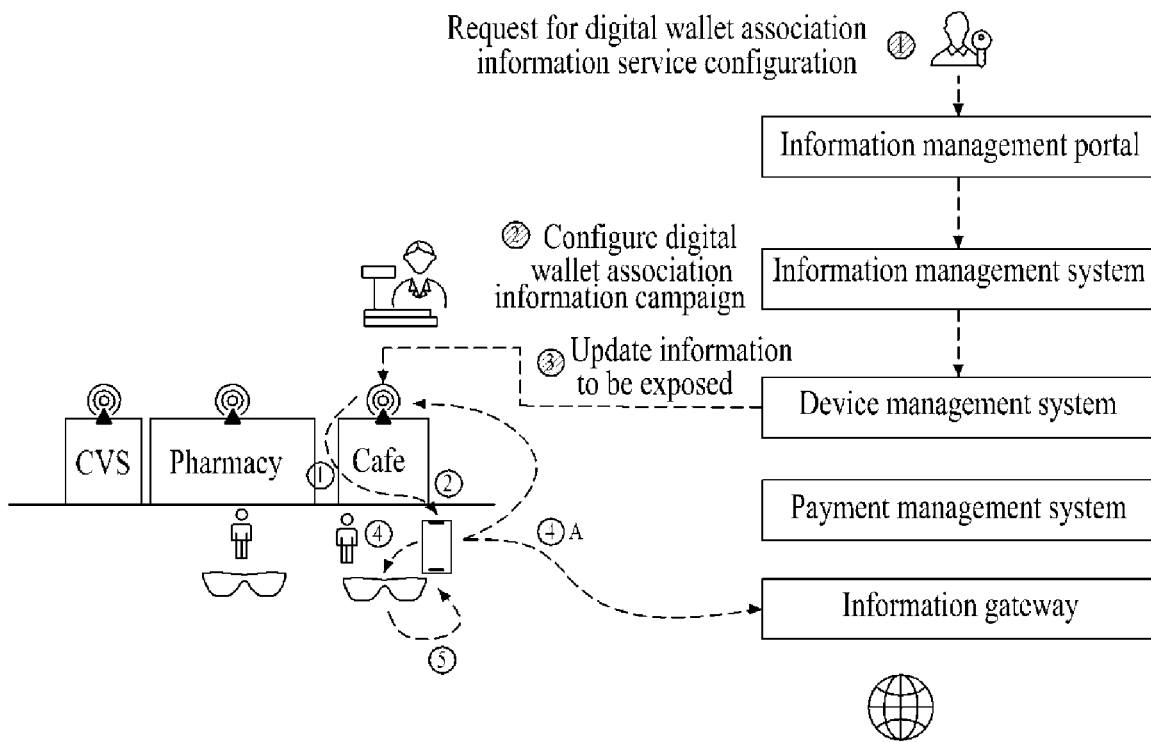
Request for digital wallet association information service configuration ①

Information management portal

② Configure digital wallet association information campaign

Information management system

③ Update information to be exposed

Device management system

CVS

Pharmacy

Cafe

①

②

④

④A

Payment management system

Information gateway

⑤